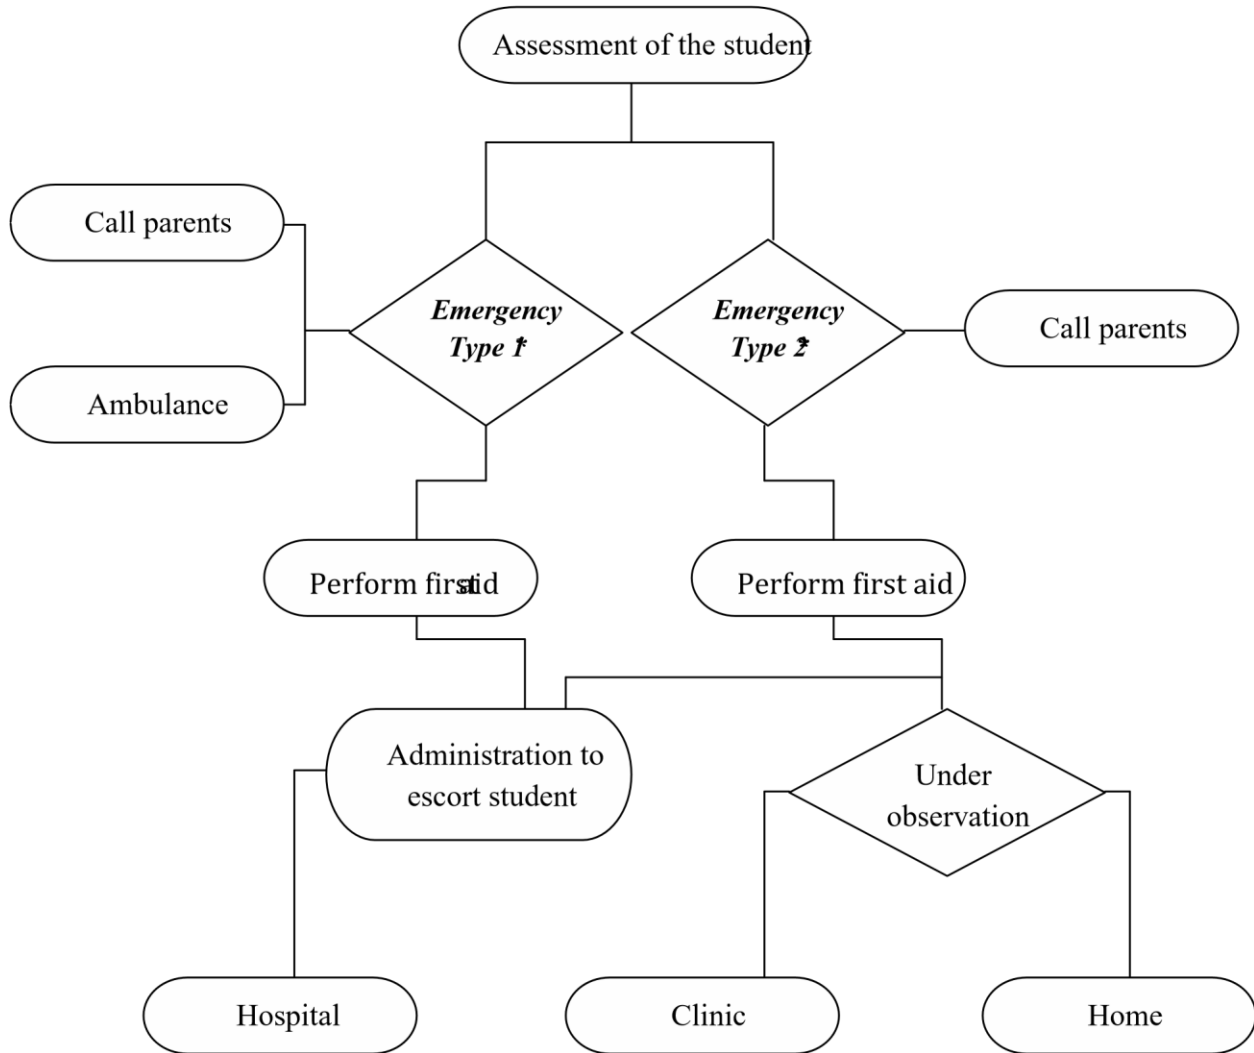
Assessment of the student

Call parents

Ambulance

Emergency Type 1*

Emergency Type 2*

Call parents

Perform first aid

Perform first aid

Administration to escort student

Under observation

Hospital

Clinic

Home